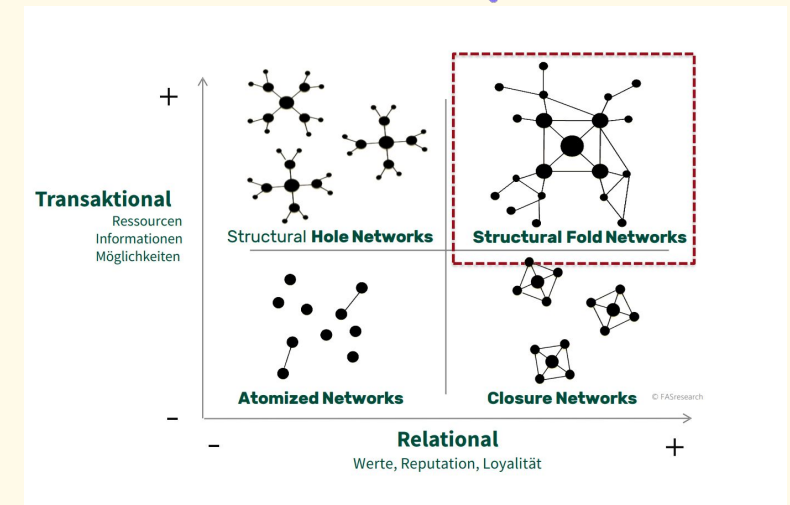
+

Transaktional
Ressourcen
Informationen
Möglichkeiten

Structural Hole Networks

Structural Fold Networks

Atomized Networks

Closure Networks

© FASresearch

-

-

Relational
Werte, Reputation, Loyalität

+